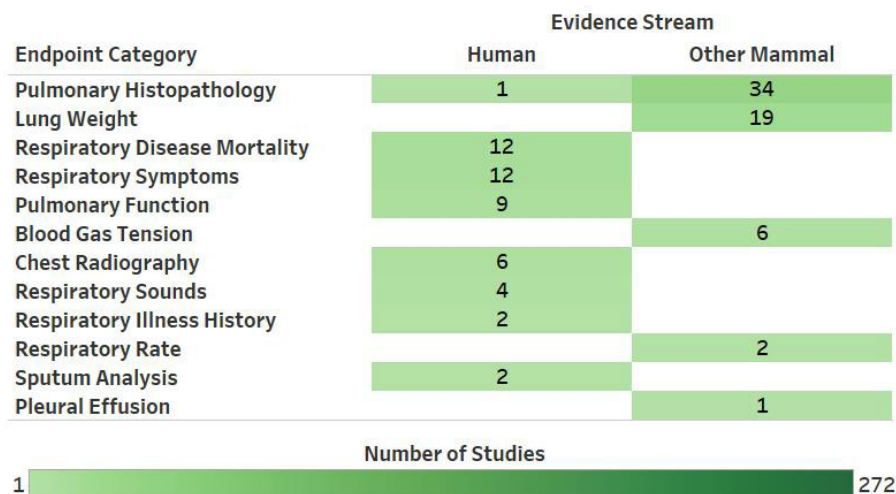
Evidence Stream

| Endpoint Category | Human | Other Mammal |
|---|---|---|
| Pulmonary Histopathology | 1 | 34 |
| Lung Weight | | 19 |
| Respiratory Disease Mortality | 12 | |
| Respiratory Symptoms | 12 | |
| Pulmonary Function | 9 | |
| Blood Gas Tension | | 6 |
| Chest Radiography | 6 | |
| Respiratory Sounds | 4 | |
| Respiratory Illness History | 2 | |
| Respiratory Rate | | 2 |
| Sputum Analysis | 2 | |
| Pleural Effusion | | 1 |

Number of Studies

1 272